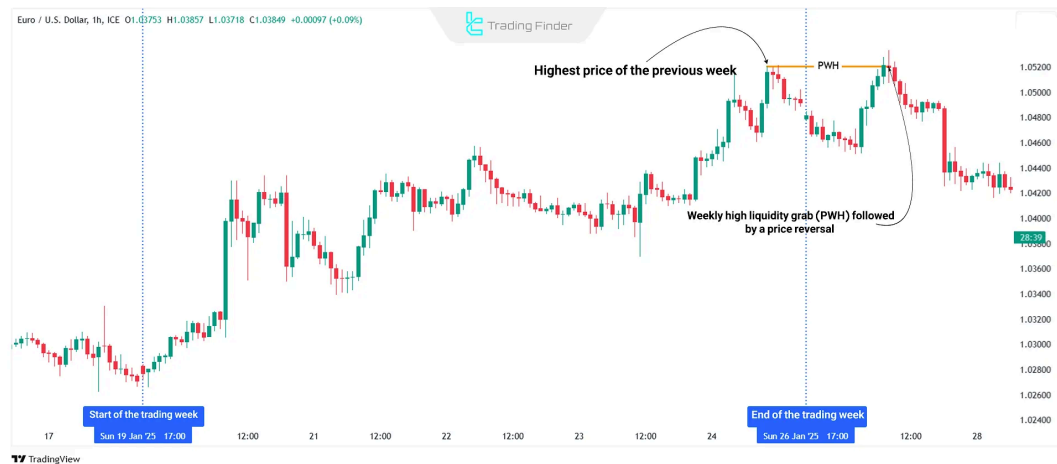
Euro / U.S. Dollar, 1h, ICE O1.03753 H1.03857 L1.03718 C1.03849 +0.00097 (+0.09%)

Trading Finder

Highest price of the previous week

PWH

Weekly high liquidity grab (PWH) followed by a price reversal

1.05200
1.05000
1.04800
1.04600
1.04400
1.04200
1.04000
28:39
1.03600
1.03400
1.03200
1.03000
1.02800
1.02600
1.02400

Start of the trading week

End of the trading week

17 Sun 19 Jan '25 17:00 12:00 21 12:00 22 12:00 23 12:00 24 Sun 26 Jan '25 17:00 12:00 28

TradingView